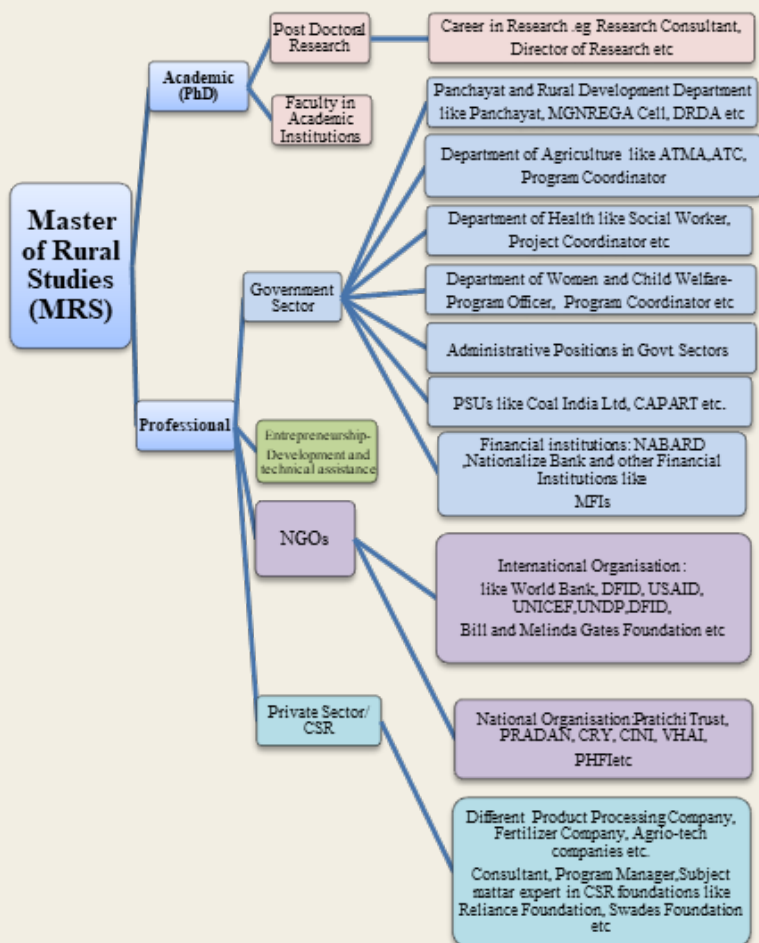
Master of Rural Studies (MRS)

Academic (PhD)

Post Doctoral Research

Career in Research .eg Research Consultant, Director of Research etc

Faculty in Academic Institutions

Professional

Government Sector

Panchayat and Rural Development Department like Panchayat, MGNREGA Cell, DRDA etc

Department of Agriculture like ATMA,ATC, Program Coordinator

Department of Health like Social Worker, Project Coordinator etc

Department of Women and Child Welfare-Program Officer, Program Coordinator etc

Administrative Positions in Govt Sectors

PSUs like Coal India Ltd, CAPART etc.

Financial institutions: NABARD ,Nationalize Bank and other Financial Institutions like MFIs

Entrepreneurship-Development and technical assistance

NGOs

International Organisation : like World Bank, DFID, USAID, UNICEF,UNDP,DFID, Bill and Melinda Gates Foundation etc

National Organisation:Pratichi Trust, PRADAN, CRY, CINI, VHAI, PHFIetc

Private Sector/ CSR

Different Product Processing Company, Fertilizer Company, Agrio-tech companies etc.

Consultant, Program Manager,Subject mattar expert in CSR foundations like Reliance Foundation, Swades Foundation etc